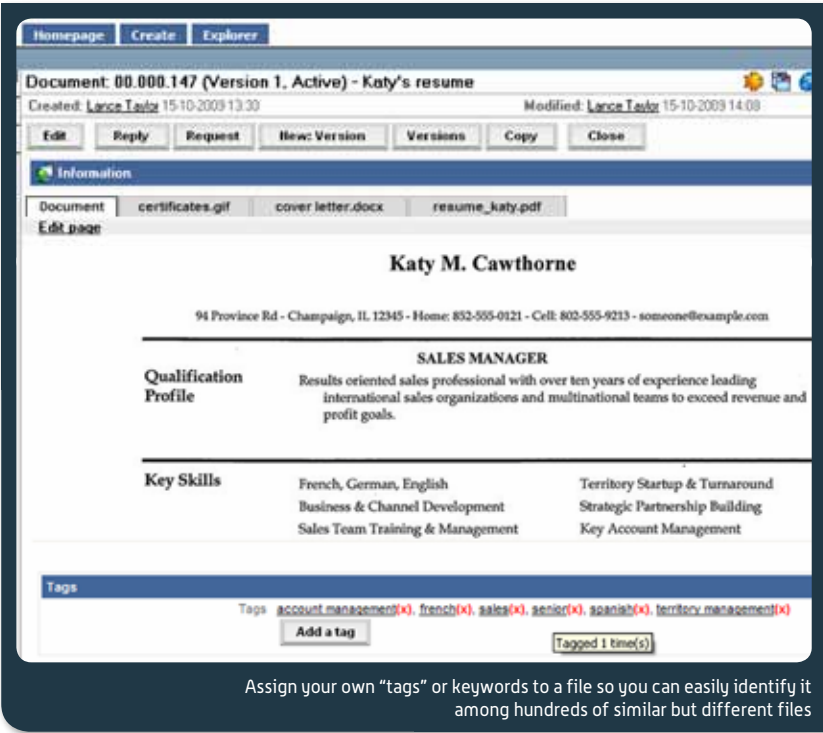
Homepage Create Explorer

Document: 00.000.147 (Version 1, Active) - Katy's resume

Created: Lance Taylor 15-10-2009 13:30

Modified: Lance Taylor 15-10-2009 14:08

Edit Reply Request New: Version Versions Copy Close

Information

Document certificates.gif cover letter.docx resume_katy.pdf

Edit page

Katy M. Cawthorne

94 Province Rd - Champaign, IL 12345 - Home: 852-555-0121 - Cell: 802-555-9213 - someone@example.com

Qualification Profile

SALES MANAGER

Results oriented sales professional with over ten years of experience leading international sales organizations and multinational teams to exceed revenue and profit goals.

Key Skills

French, German, English

Business & Channel Development

Sales Team Training & Management

Territory Startup & Turnaround

Strategic Partnership Building

Key Account Management

Tags

Tags account management(x), french(x), sales(x), senior(x), spanish(x), territory management(x)

Add a tag

Tagged 1 time(s)

Assign your own "tags" or keywords to a file so you can easily identify it among hundreds of similar but different files